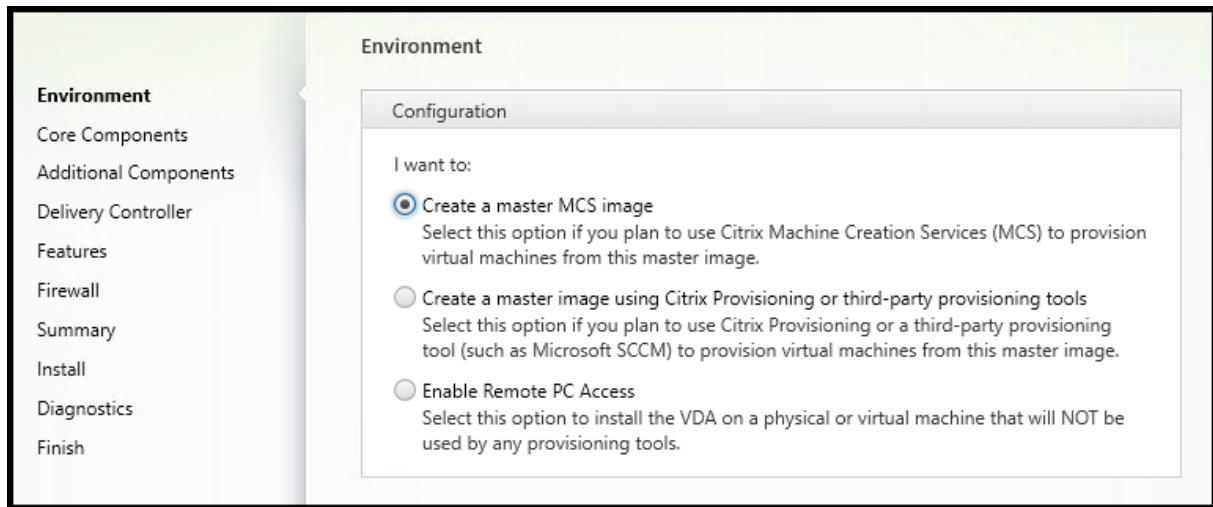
Environment
Core Components
Additional Components
Delivery Controller
Features
Firewall
Summary
Install
Diagnostics
Finish

Environment

Configuration

I want to:

Create a master MCS image
Select this option if you plan to use Citrix Machine Creation Services (MCS) to provision virtual machines from this master image.

Create a master image using Citrix Provisioning or third-party provisioning tools
Select this option if you plan to use Citrix Provisioning or a third-party provisioning tool (such as Microsoft SCCM) to provision virtual machines from this master image.

Enable Remote PC Access
Select this option to install the VDA on a physical or virtual machine that will NOT be used by any provisioning tools.